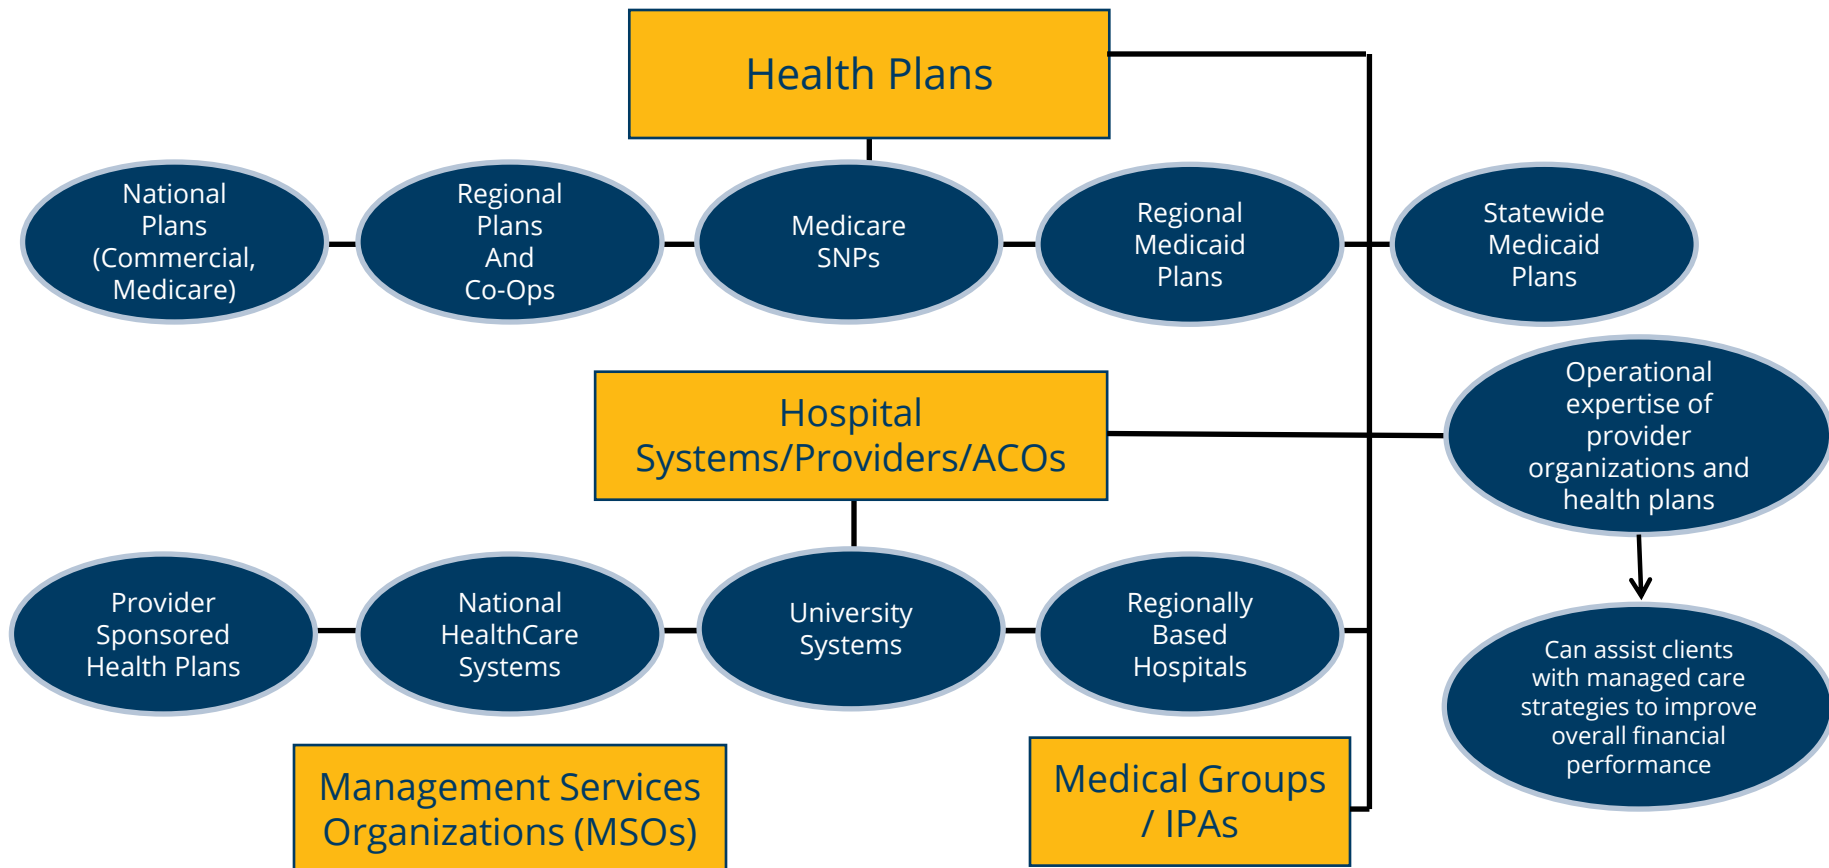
Health Plans

National Plans (Commercial, Medicare)

Regional Plans And Co-Ops

Medicare SNPs

Regional Medicaid Plans

Statewide Medicaid Plans

Hospital Systems/Providers/ACOs

Operational expertise of provider organizations and health plans

Provider Sponsored Health Plans

National HealthCare Systems

University Systems

Regionally Based Hospitals

Can assist clients with managed care strategies to improve overall financial performance

Management Services Organizations (MSOs)

Medical Groups / IPAs